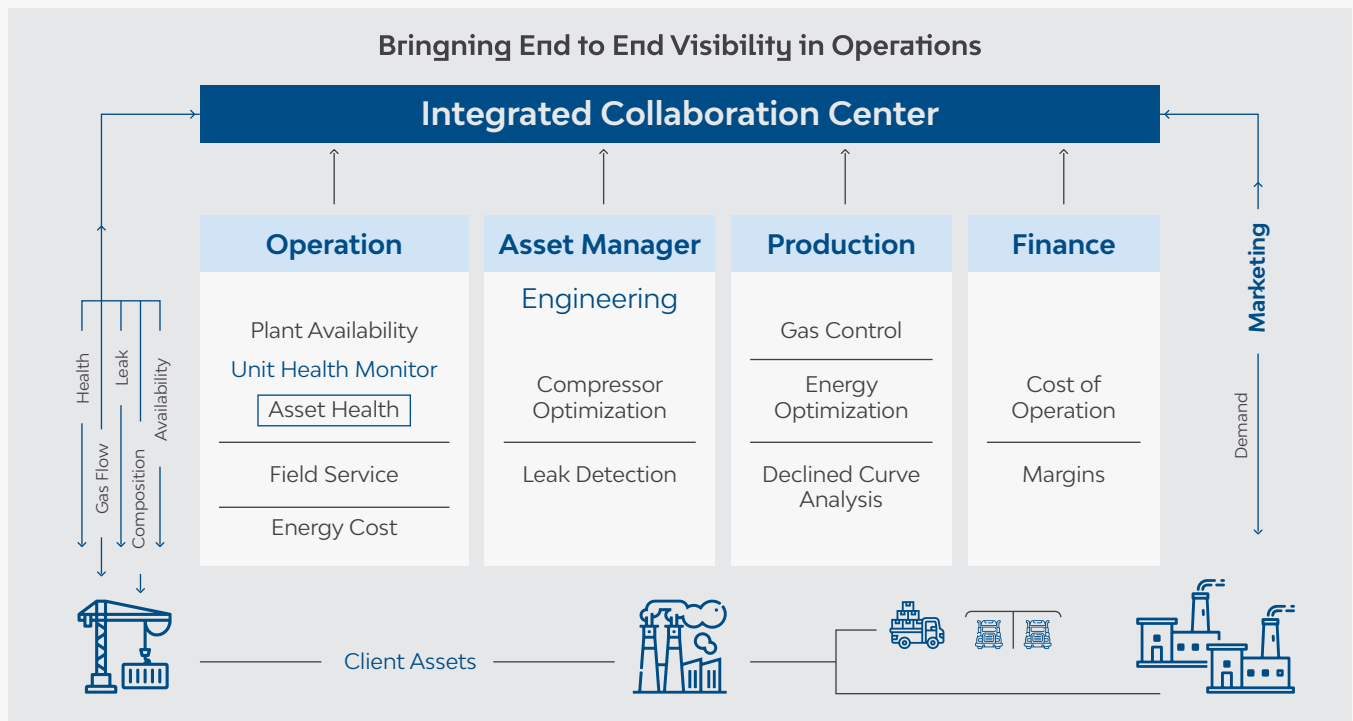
Bringning End to End Visibility in Operations

Integrated Collaboration Center

Health
Gas Flow
Leak
Composition
Availability

Operation

Plant Availability

Unit Health Monitor

Asset Health

Field Service

Energy Cost

Asset Manager

Engineering

Compressor Optimization

Leak Detection

Production

Gas Control

Energy Optimization

Declined Curve Analysis

Finance

Cost of Operation

Margins

Marketing

Demand

Client Assets